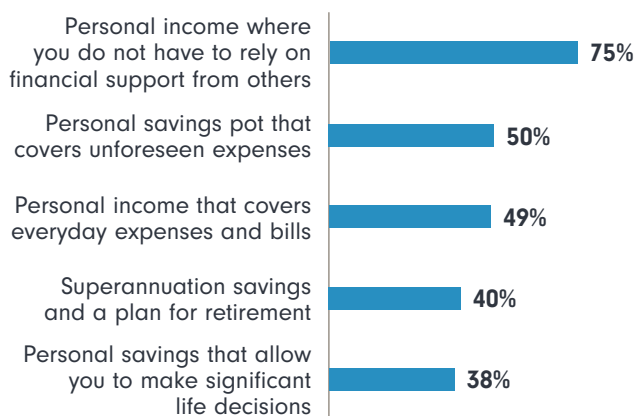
Personal income where you do not have to rely on financial support from others
75%

Personal savings pot that covers unforeseen expenses
50%

Personal income that covers everyday expenses and bills
49%

Superannuation savings and a plan for retirement
40%

Personal savings that allow you to make significant life decisions
38%